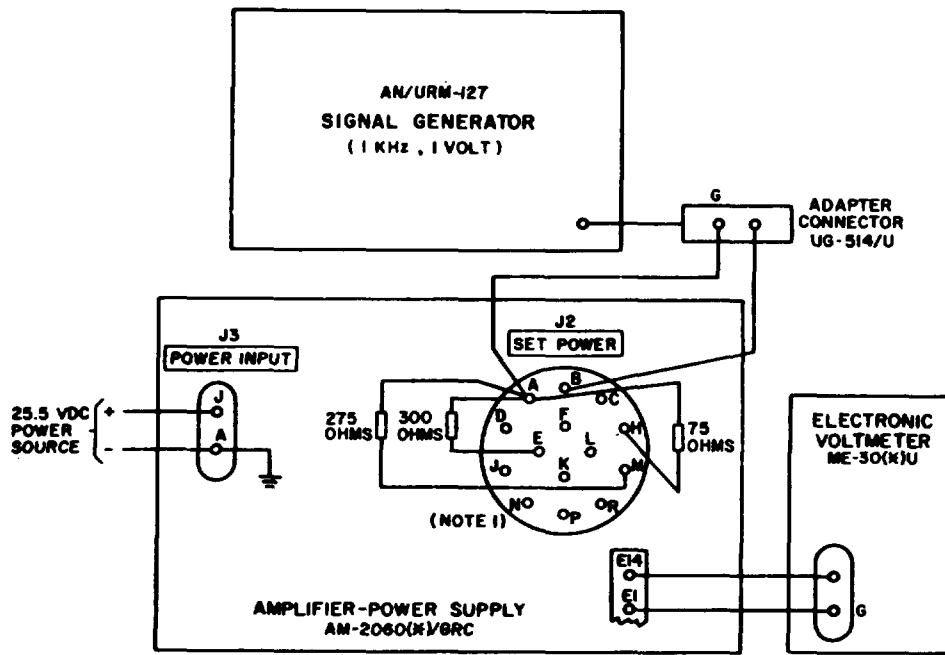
AN/URM-127
SIGNAL GENERATOR
(1 KHz, 1 VOLT)

G
ADAPTER CONNECTOR UG-514/U

J3
POWER INPUT

J2
SET POWER

25.5 VDC POWER SOURCE
+
-
J
A

275 OHMS
300 OHMS
75 OHMS

A B C D E F H J K L M N P R

(NOTE 1)

E14
E1

ELECTRONIC VOLTMETER ME-30(X)U

G

AMPLIFIER-POWER SUPPLY
AM-2060(X)/GRC